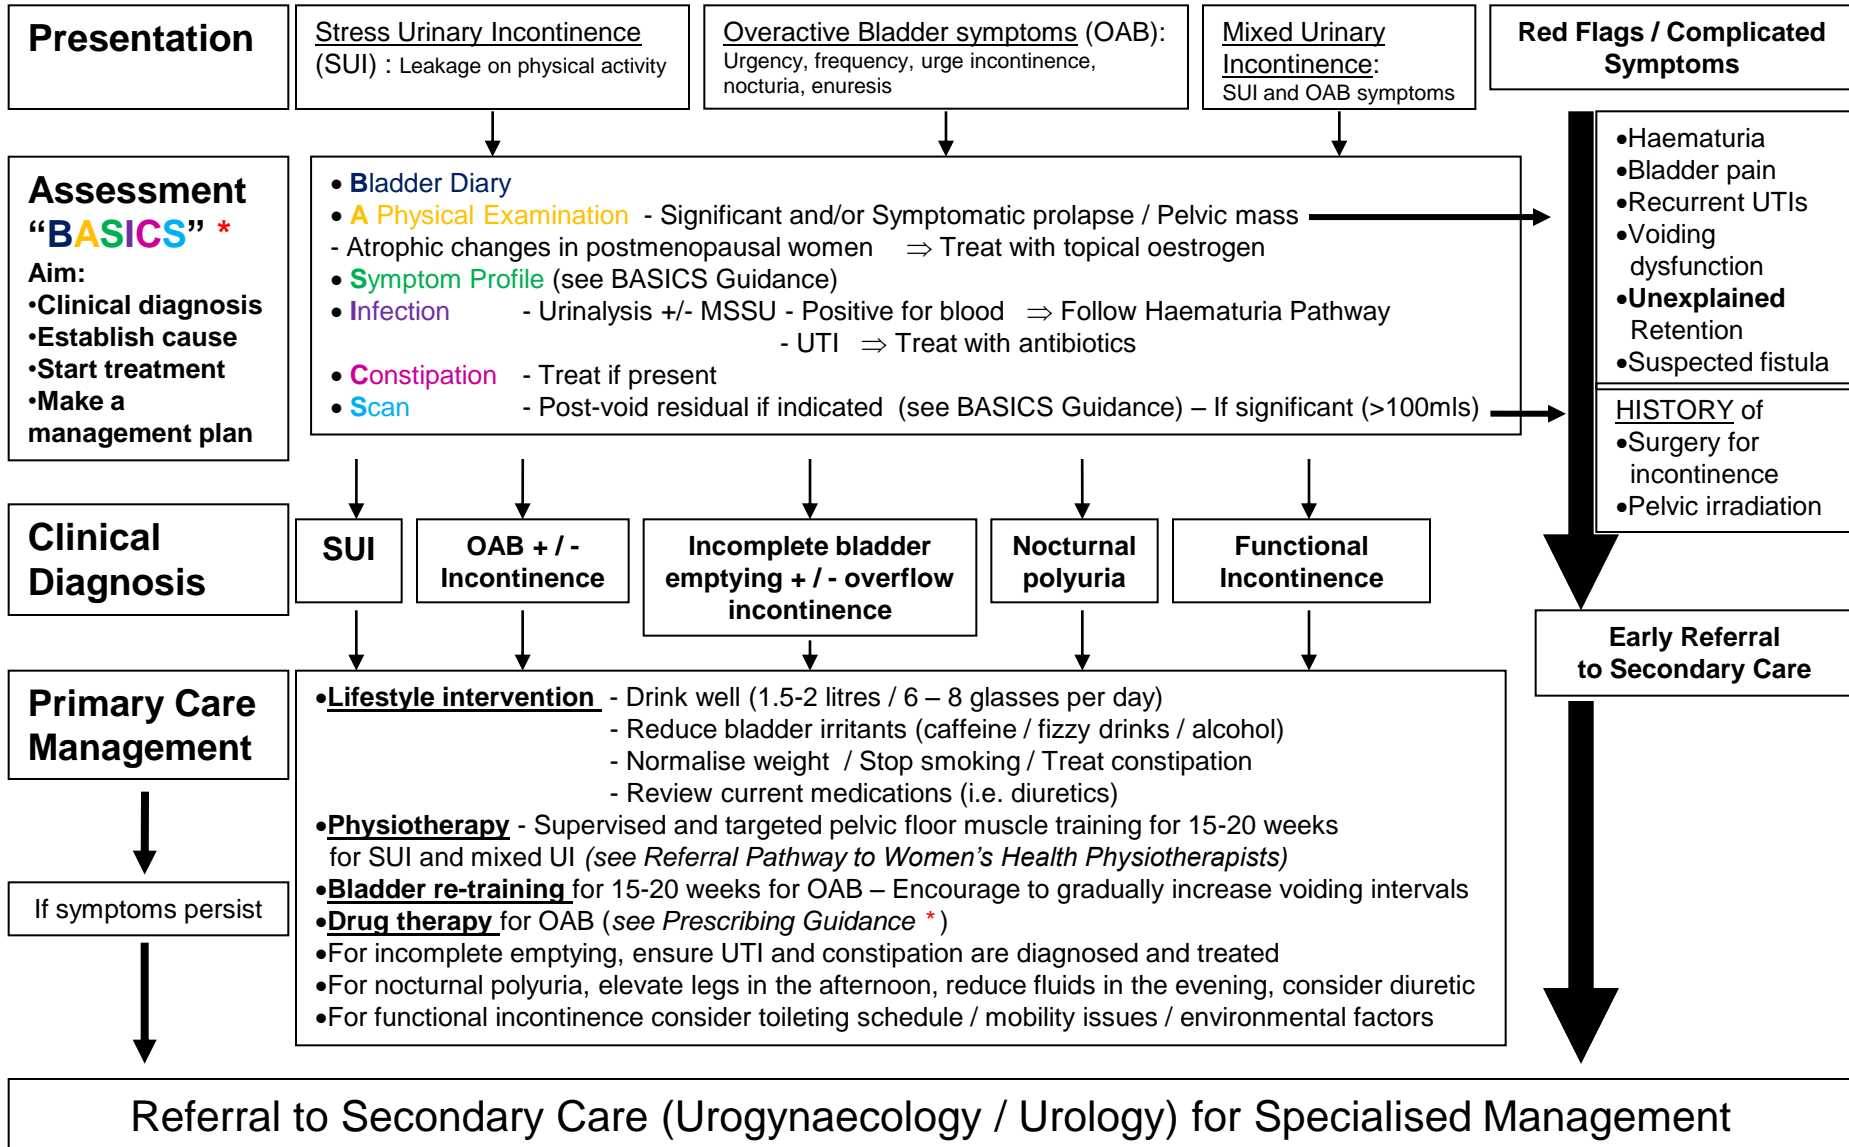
Presentation

Stress Urinary Incontinence (SUI) : Leakage on physical activity

Overactive Bladder symptoms (OAB): Urgency, frequency, urge incontinence, nocturia, enuresis

Mixed Urinary Incontinence: SUI and OAB symptoms

Red Flags / Complicated Symptoms

Assessment "BASICS" *
Aim:
•Clinical diagnosis
•Establish cause
•Start treatment
•Make a management plan

• Bladder Diary
• A Physical Examination - Significant and/or Symptomatic prolapse / Pelvic mass
- Atrophic changes in postmenopausal women ⇒ Treat with topical oestrogen
• Symptom Profile (see BASICS Guidance)
• Infection - Urinalysis +/- MSSU - Positive for blood ⇒ Follow Haematuria Pathway
- UTI ⇒ Treat with antibiotics
• Constipation - Treat if present
• Scan - Post-void residual if indicated (see BASICS Guidance) – If significant (>100mls)

•Haematuria
•Bladder pain
•Recurrent UTIs
•Voiding dysfunction
•Unexplained Retention
•Suspected fistula

HISTORY of
•Surgery for incontinence
•Pelvic irradiation

Clinical Diagnosis

SUI

OAB + / - Incontinence

Incomplete bladder emptying + / - overflow incontinence

Nocturnal polyuria

Functional Incontinence

Early Referral to Secondary Care

Primary Care Management

If symptoms persist

•Lifestyle intervention - Drink well (1.5-2 litres / 6 – 8 glasses per day)
- Reduce bladder irritants (caffeine / fizzy drinks / alcohol)
- Normalise weight / Stop smoking / Treat constipation
- Review current medications (i.e. diuretics)
•Physiotherapy - Supervised and targeted pelvic floor muscle training for 15-20 weeks for SUI and mixed UI (see Referral Pathway to Women's Health Physiotherapists)
•Bladder re-training for 15-20 weeks for OAB – Encourage to gradually increase voiding intervals
•Drug therapy for OAB (see Prescribing Guidance * )
•For incomplete emptying, ensure UTI and constipation are diagnosed and treated
•For nocturnal polyuria, elevate legs in the afternoon, reduce fluids in the evening, consider diuretic
•For functional incontinence consider toileting schedule / mobility issues / environmental factors

Referral to Secondary Care (Urogynaecology / Urology) for Specialised Management